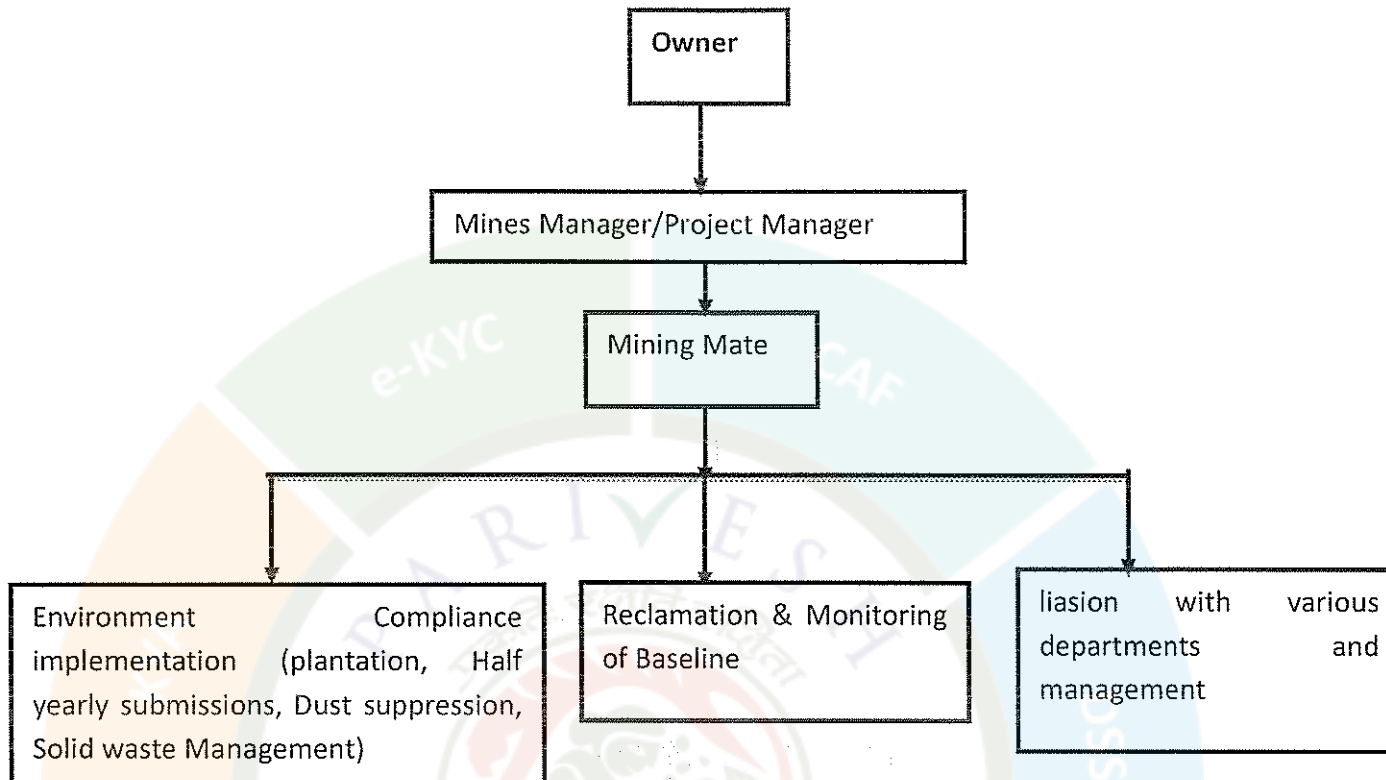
Owner

Mines Manager/Project Manager

Mining Mate

Environment Compliance implementation (plantation, Half yearly submissions, Dust suppression, Solid waste Management)

Reclamation & Monitoring of Baseline

liasion with various departments and management

e-KYC

CAF

PARIVESH